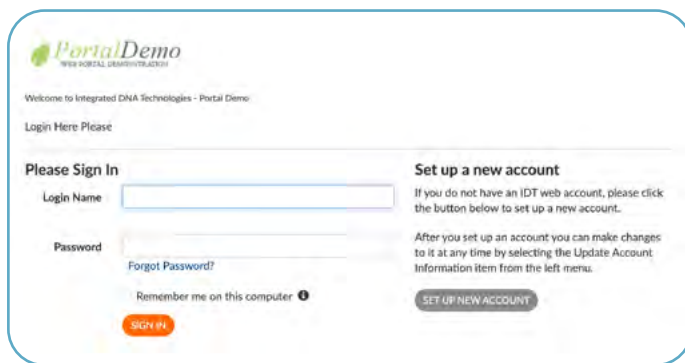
PortalDemo
WEB PORTAL DEMONSTRATION

Welcome to Integrated DNA Technologies - Portal Demo

Login Here Please

Please Sign In

Login Name

Password

Forgot Password?

Remember me on this computer

SIGN IN

Set up a new account

If you do not have an IDT web account, please click the button below to set up a new account.

After you set up an account you can make changes to it at any time by selecting the Update Account Information item from the left menu.

SET UP NEW ACCOUNT